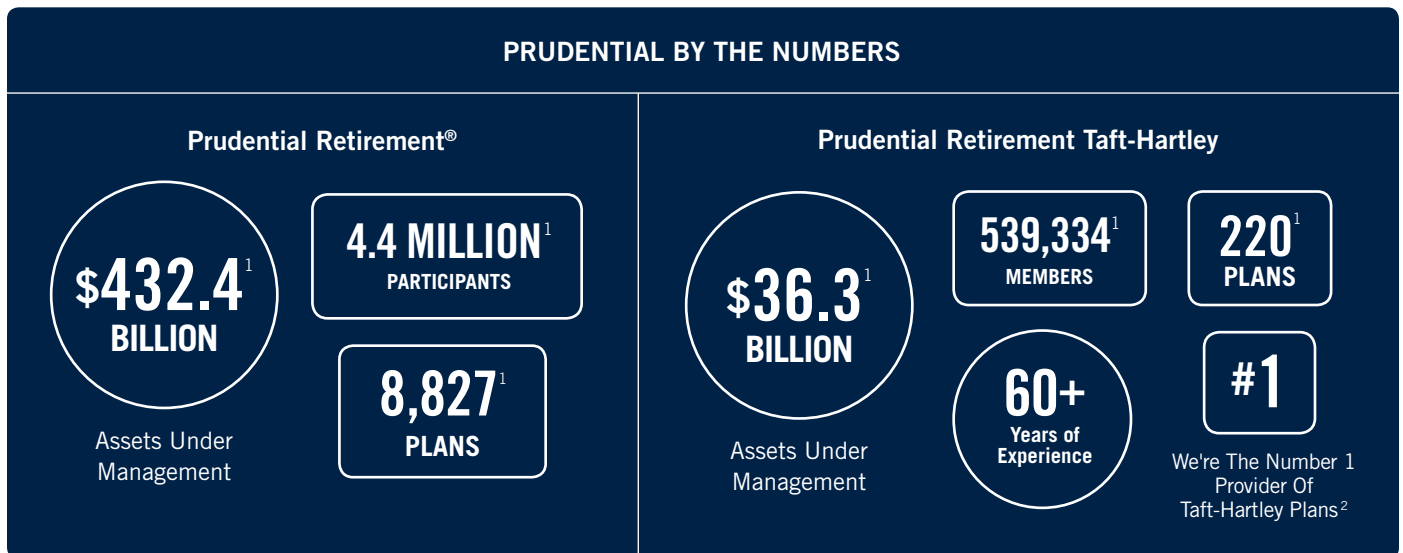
PRUDENTIAL BY THE NUMBERS

Prudential Retirement®

$432.4$^1$ BILLION

Assets Under Management

4.4 MILLION$^1$ PARTICIPANTS

8,827$^1$ PLANS

Prudential Retirement Taft-Hartley

$36.3$^1$ BILLION

Assets Under Management

539,334$^1$ MEMBERS

220$^1$ PLANS

60+ Years of Experience

#1

We're The Number 1 Provider Of Taft-Hartley Plans$^2$